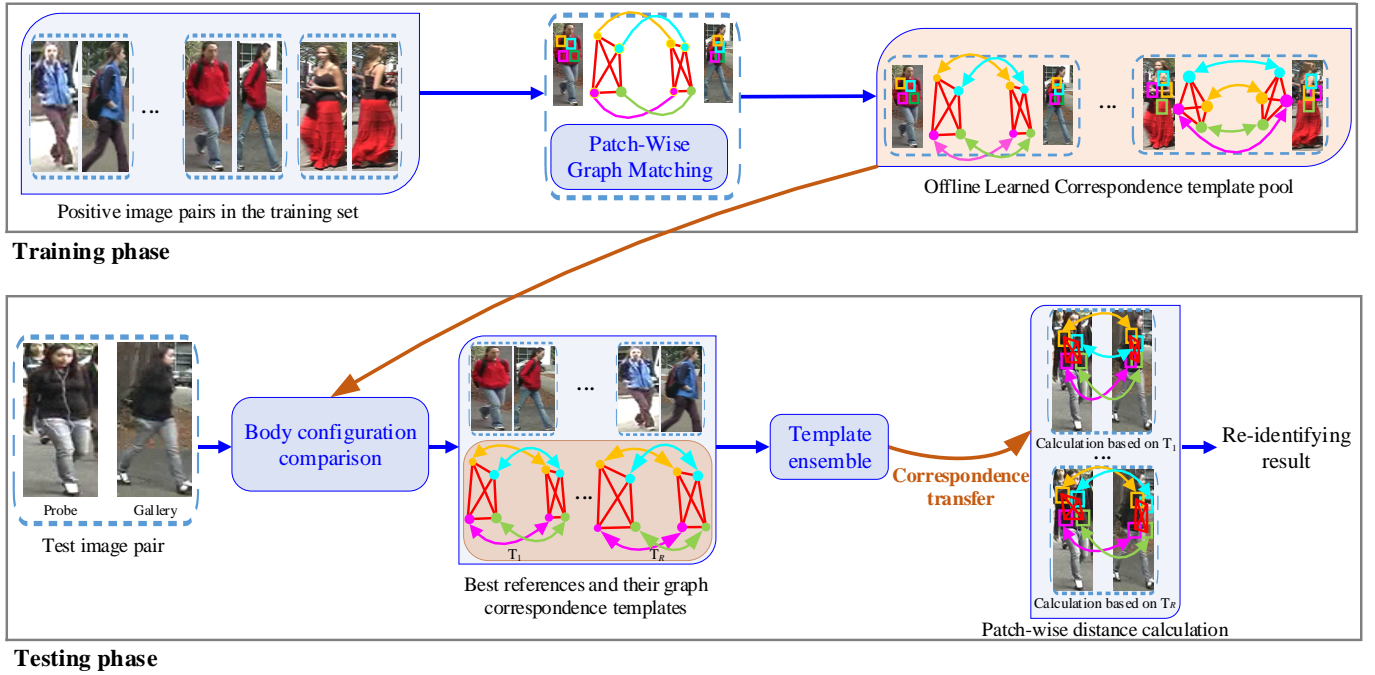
...

Positive image pairs in the training set

Patch-Wise Graph Matching

...

Offline Learned Correspondence template pool

Training phase

Probe

Gallery

Test image pair

Body configuration comparison

...

...

$T_1$

$T_R$

Best references and their graph correspondence templates

Template ensemble

Correspondence transfer

Calculation based on $T_1$

...

Calculation based on $T_R$

Patch-wise distance calculation

Re-identifying result

Testing phase